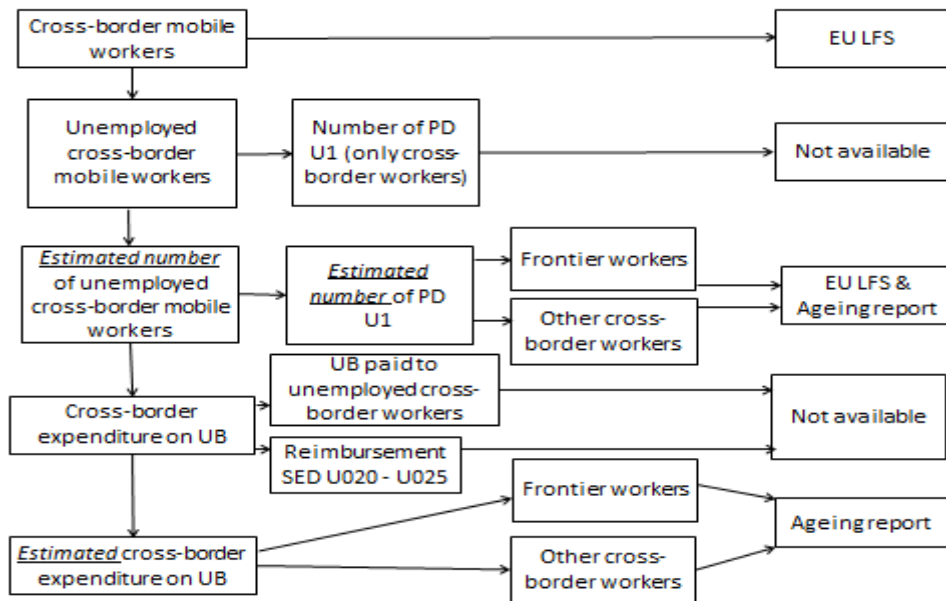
Cross-border mobile workers

EU LFS

Unemployed cross-border mobile workers

Number of PD U1 (only cross-border workers)

Not available

Estimated number of unemployed cross-border mobile workers

Estimated number of PD U1

Frontier workers

Other cross-border workers

EU LFS & Ageing report

Cross-border expenditure on UB

UB paid to unemployed cross-border workers

Reimbursement SED U020 - U025

Not available

Estimated cross-border expenditure on UB

Frontier workers

Other cross-border workers

Ageing report